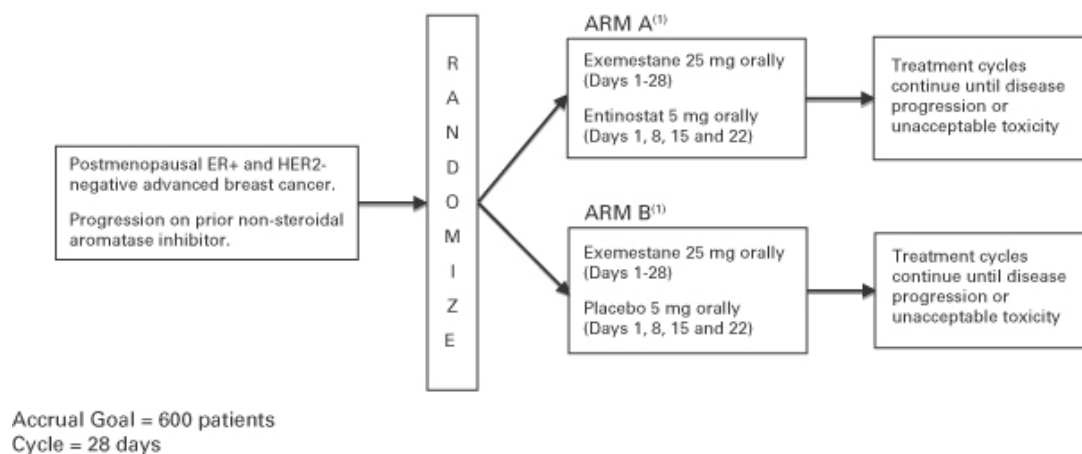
Postmenopausal ER+ and HER2-negative advanced breast cancer.

Progression on prior non-steroidal aromatase inhibitor.

R
A
N
D
O
M
I
Z
E

ARM A$^{(1)}$

Exemestane 25 mg orally (Days 1-28)

Entinostat 5 mg orally (Days 1, 8, 15 and 22)

Treatment cycles continue until disease progression or unacceptable toxicity

ARM B$^{(1)}$

Exemestane 25 mg orally (Days 1-28)

Placebo 5 mg orally (Days 1, 8, 15 and 22)

Treatment cycles continue until disease progression or unacceptable toxicity

Accrual Goal = 600 patients
Cycle = 28 days